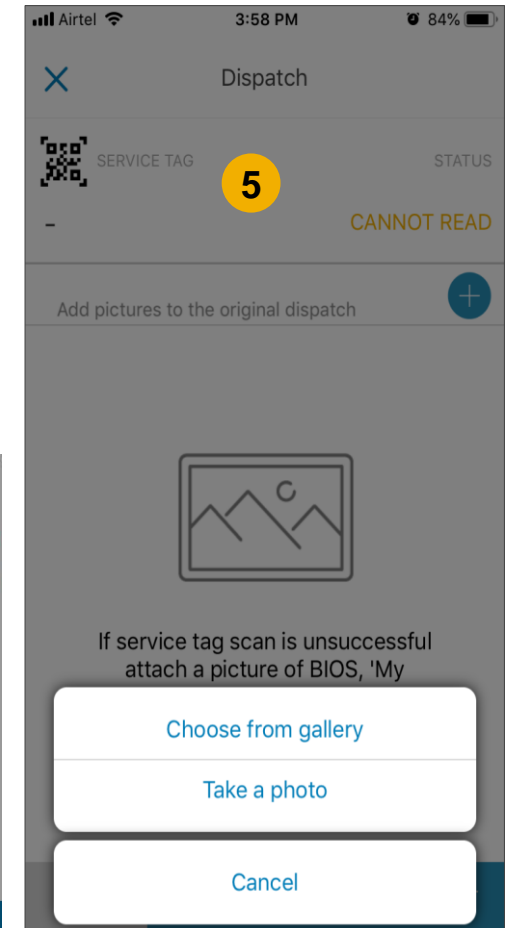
Airtel 3:58 PM 84%

Dispatch

SERVICE TAG
5
STATUS

-
CANNOT READ

Add pictures to the original dispatch

If service tag scan is unsuccessful attach a picture of BIOS, 'My

Choose from gallery

Take a photo

Cancel